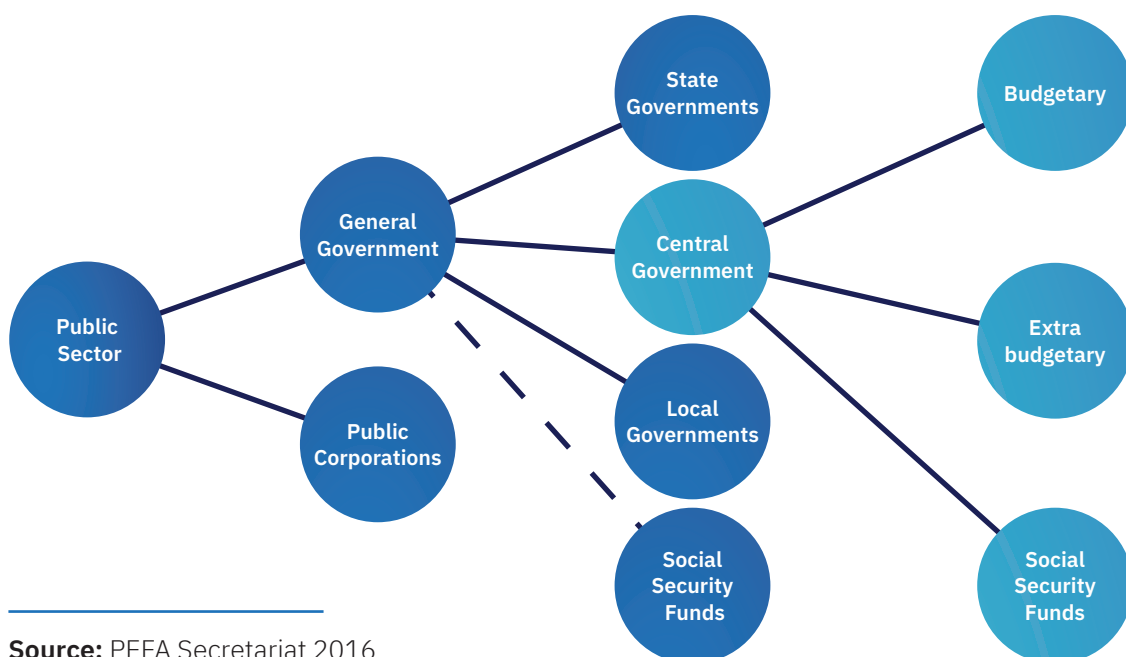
Public Sector

General Government

Public Corporations

State Governments

Central Government

Local Governments

Social Security Funds

Budgetary

Extra budgetary

Social Security Funds

Source: PEFA Secretariat 2016